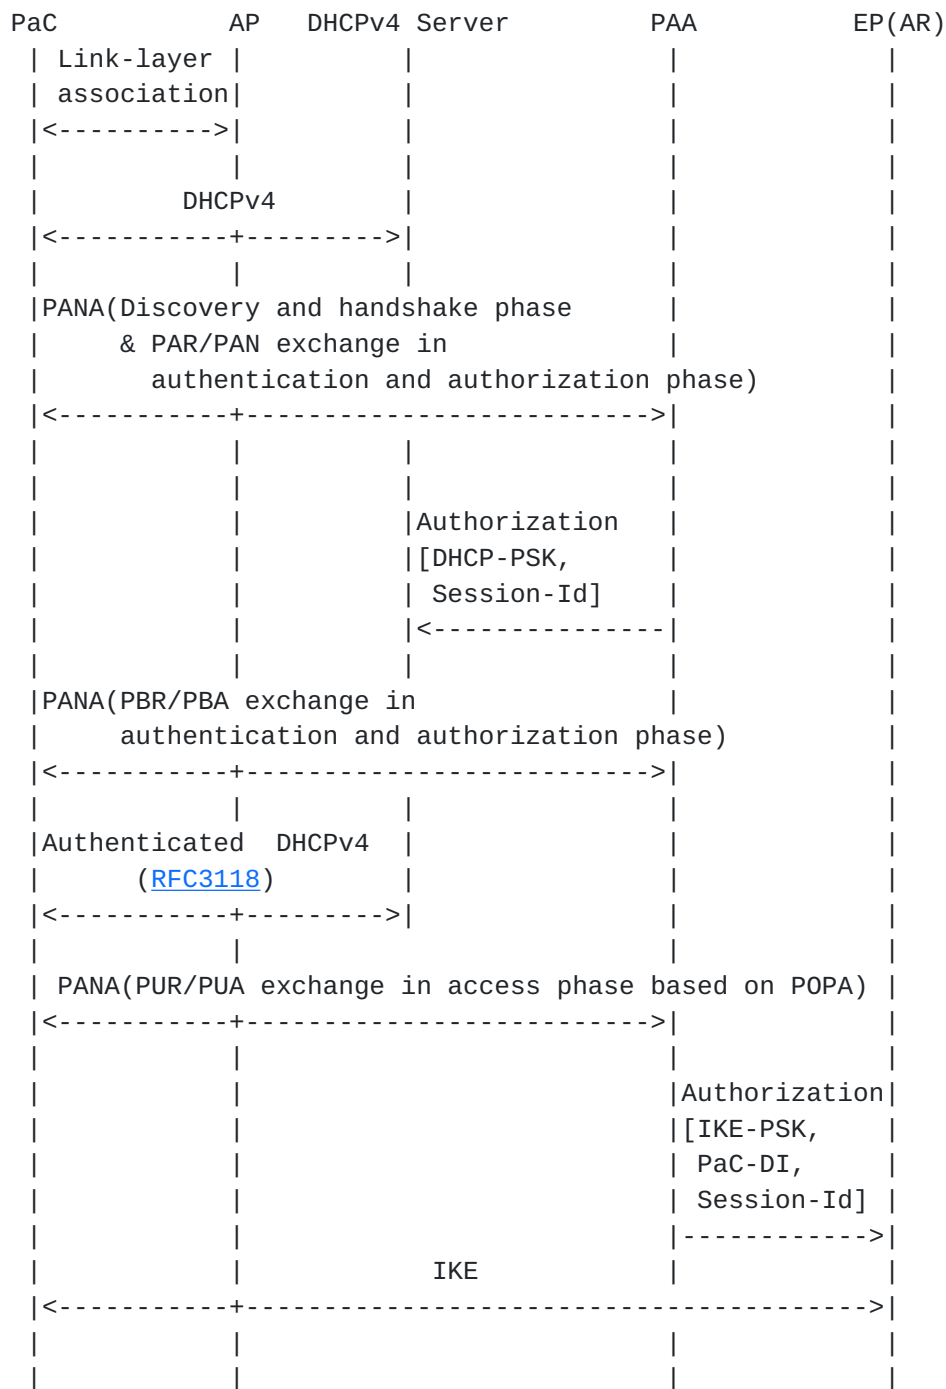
```
PaC           AP    DHCPv4 Server           PAA          EP(AR)
 | Link-layer |          |                 |             |
 | association|          |                 |             |
 |<---------->|          |                 |             |
 |            |          |                 |             |
 |         DHCPv4        |                 |             |
 |<-----------+--------->|                 |             |
 |            |          |                 |             |
 |PANA(Discovery and handshake phase       |             |
 |     & PAR/PAN exchange in               |             |
 |       authentication and authorization phase)         |
 |<-----------+--------------------------->|             |
 |            |          |                 |             |
 |            |          |                 |             |
 |            |          |Authorization    |             |
 |            |          |[DHCP-PSK,       |             |
 |            |          | Session-Id]     |             |
 |            |          |<----------------|             |
 |            |          |                 |             |
 |PANA(PBR/PBA exchange in                 |             |
 |     authentication and authorization phase)           |
 |<-----------+--------------------------->|             |
 |            |          |                 |             |
 |Authenticated  DHCPv4  |                 |             |
 |      (RFC3118)        |                 |             |
 |<-----------+--------->|                 |             |
 |            |                            |             |
 | PANA(PUR/PUA exchange in access phase based on POPA)  |
 |<-----------+--------------------------->|             |
 |            |                            |             |
 |            |                            |Authorization|
 |            |                            |[IKE-PSK,    |
 |            |                            | PaC-DI,     |
 |            |                            | Session-Id] |
 |            |                            |------------>|
 |            |              IKE           |             |
 |<-----------+----------------------------------------->|
 |            |                            |             |
 |            |                            |             |
```